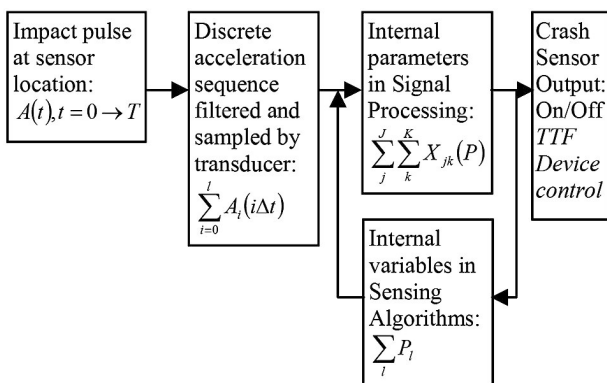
Impact pulse at sensor location: $A(t), t = 0 \rightarrow T$

Discrete acceleration sequence filtered and sampled by transducer: $\sum_{i=0}^{l} A_i(i\Delta t)$

Internal parameters in Signal Processing: $\sum_{j}^{J}\sum_{k}^{K} X_{jk}(P)$

Crash Sensor Output: On/Off *TTF* *Device control*

Internal variables in Sensing Algorithms: $\sum_{l} P_l$